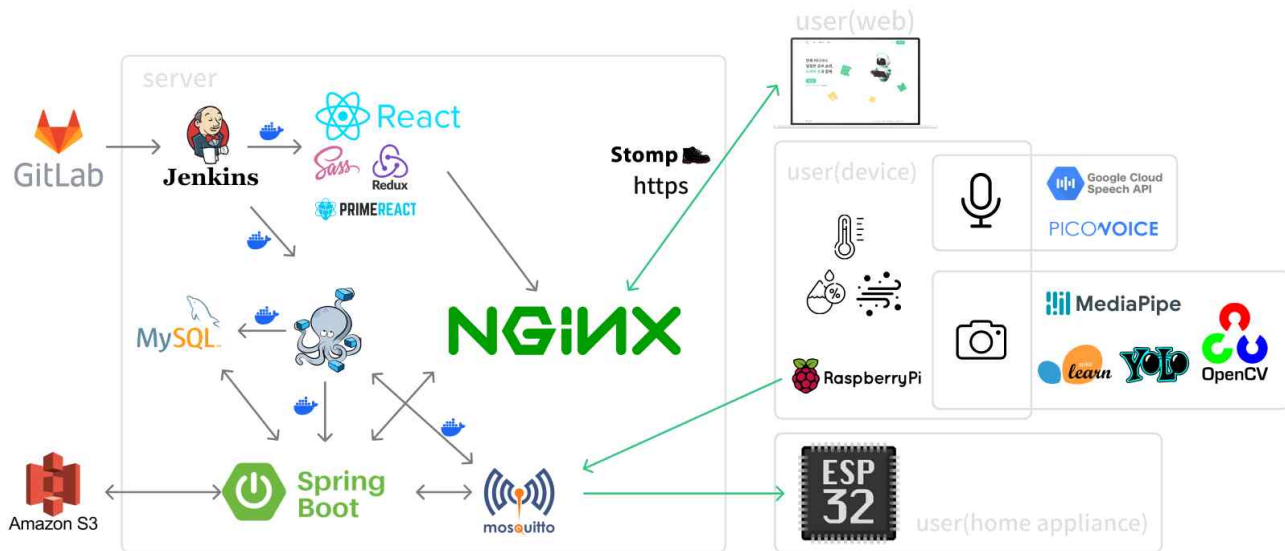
server

GitLab

Jenkins

React

Sass

Redux

PRIMEREACT

MySQL

NGINX

Stomp

https

Amazon S3

Spring Boot

mosquitto

user(web)

user(device)

Google Cloud Speech API

PICOVOICE

MediaPipe

learn

YOLO

OpenCV

RaspberryPi

ESP 32

user(home appliance)